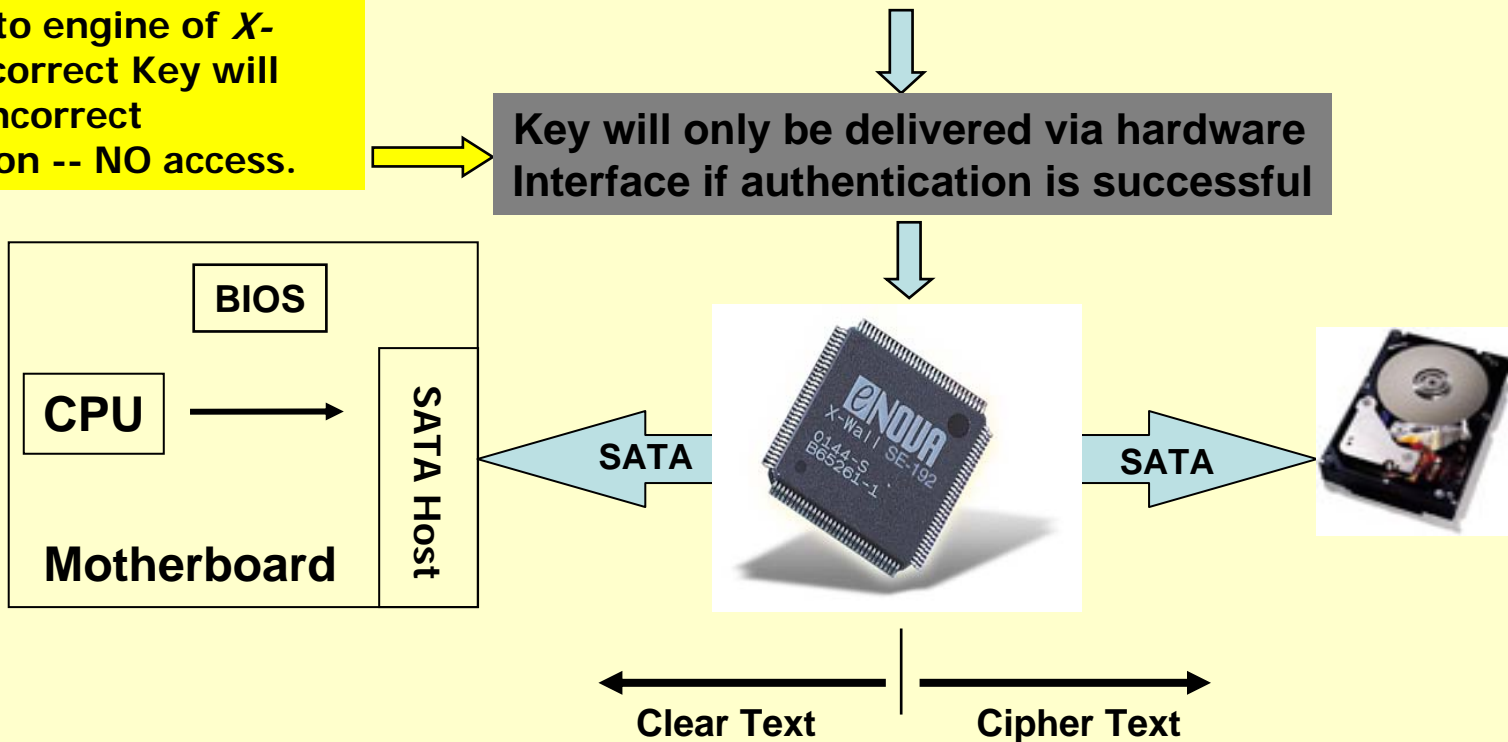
to engine of *X*-
correct Key will
ncorrect
on -- NO access.

Key will only be delivered via hardware Interface if authentication is successful

BIOS

CPU

SATA Host

Motherboard

SATA

eNOVA
X-Wall SE-192
0144-S
B65261-1

SATA

Clear Text

Cipher Text